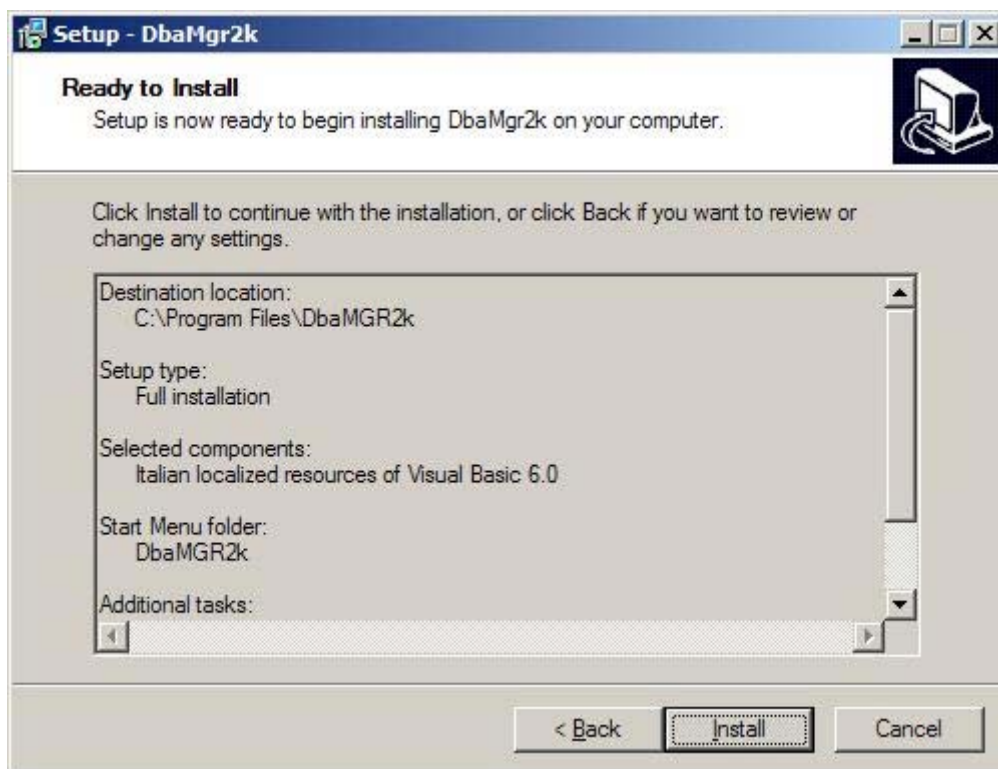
Setup - DbaMgr2k

Ready to Install
Setup is now ready to begin installing DbaMgr2k on your computer.

Click Install to continue with the installation, or click Back if you want to review or change any settings.

Destination location:
C:\Program Files\DbaMGR2k

Setup type:
Full installation

Selected components:
Italian localized resources of Visual Basic 6.0

Start Menu folder:
DbaMGR2k

Additional tasks:

< Back
Install
Cancel